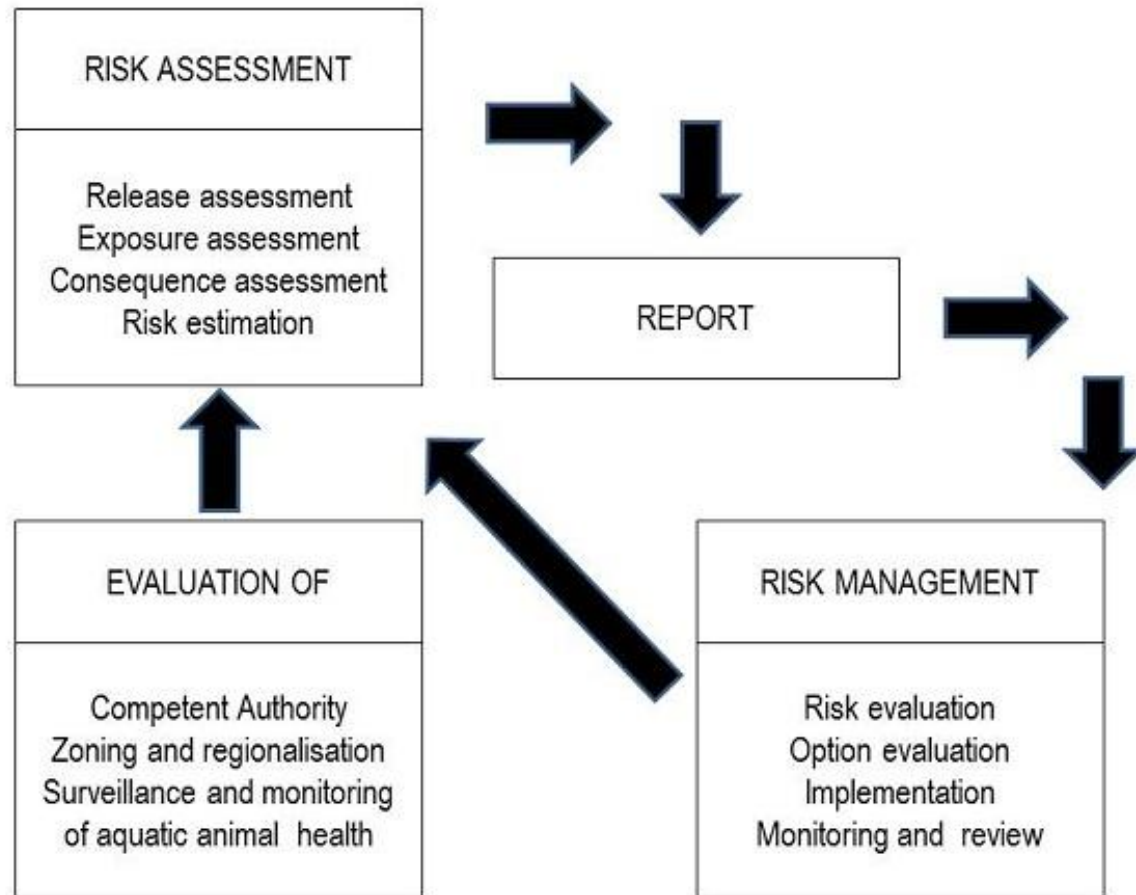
RISK ASSESSMENT

Release assessment
Exposure assessment
Consequence assessment
Risk estimation

REPORT

EVALUATION OF

Competent Authority
Zoning and regionalisation
Surveillance and monitoring of aquatic animal health

RISK MANAGEMENT

Risk evaluation
Option evaluation
Implementation
Monitoring and review